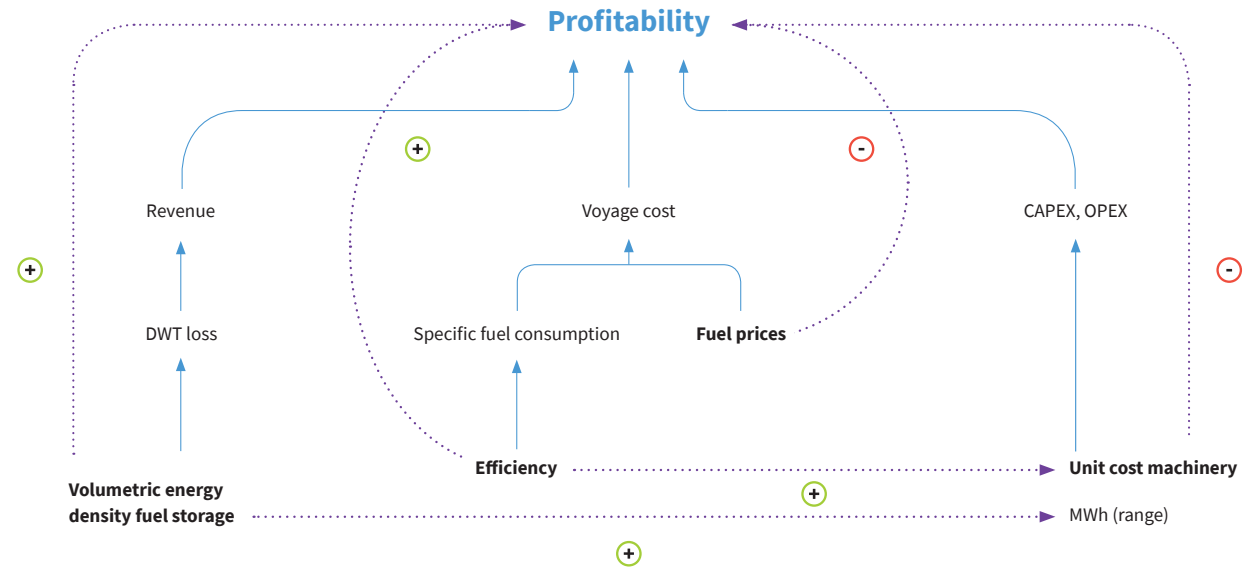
Profitability

+

-

Revenue

Voyage cost

CAPEX, OPEX

+

-

DWT loss

Specific fuel consumption

Fuel prices

Efficiency

Unit cost machinery

+

Volumetric energy density fuel storage

MWh (range)

+